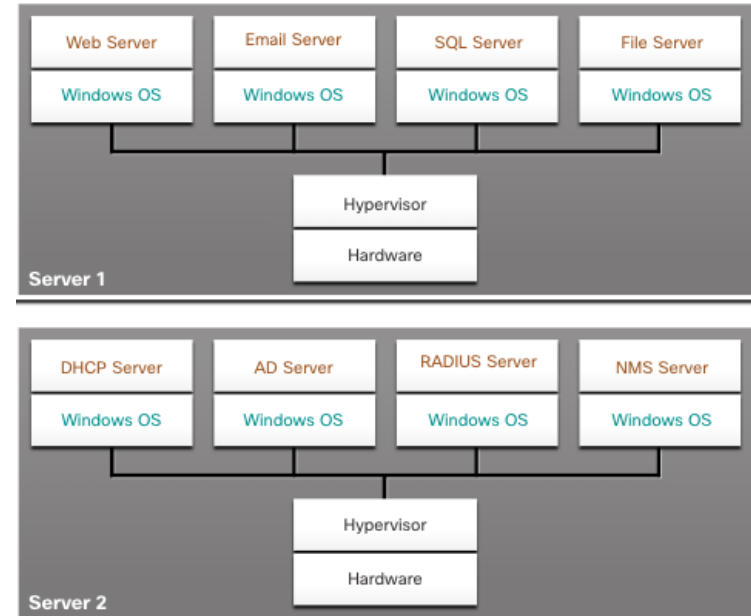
Web Server
Windows OS

Email Server
Windows OS

SQL Server
Windows OS

File Server
Windows OS

Hypervisor
Hardware

Server 1

DHCP Server
Windows OS

AD Server
Windows OS

RADIUS Server
Windows OS

NMS Server
Windows OS

Hypervisor
Hardware

Server 2